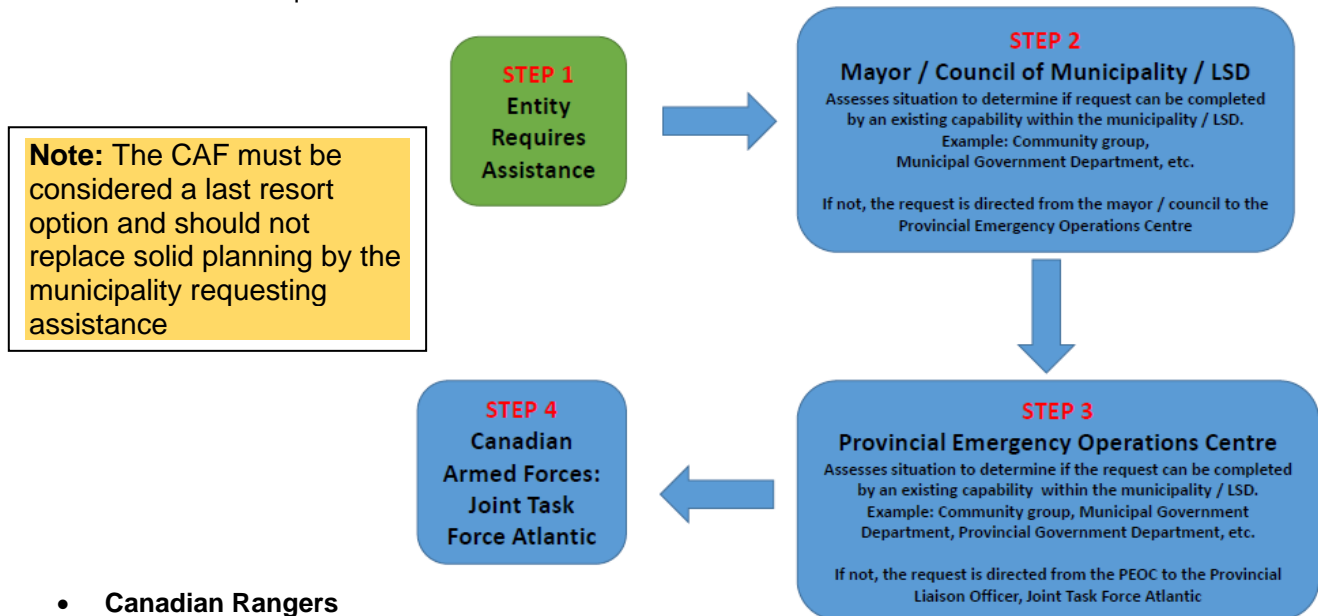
STEP 1
Entity Requires Assistance

STEP 2
Mayor / Council of Municipality / LSD
Assesses situation to determine if request can be completed by an existing capability within the municipality / LSD.
Example: Community group, Municipal Government Department, etc.

If not, the request is directed from the mayor / council to the Provincial Emergency Operations Centre

Note: The CAF must be considered a last resort option and should not replace solid planning by the municipality requesting assistance

STEP 3
Provincial Emergency Operations Centre
Assesses situation to determine if the request can be completed by an existing capability within the municipality / LSD.
Example: Community group, Municipal Government Department, Provincial Government Department, etc.

If not, the request is directed from the PEOC to the Provincial Liaison Officer, Joint Task Force Atlantic

STEP 4
Canadian Armed Forces: Joint Task Force Atlantic

• Canadian Rangers